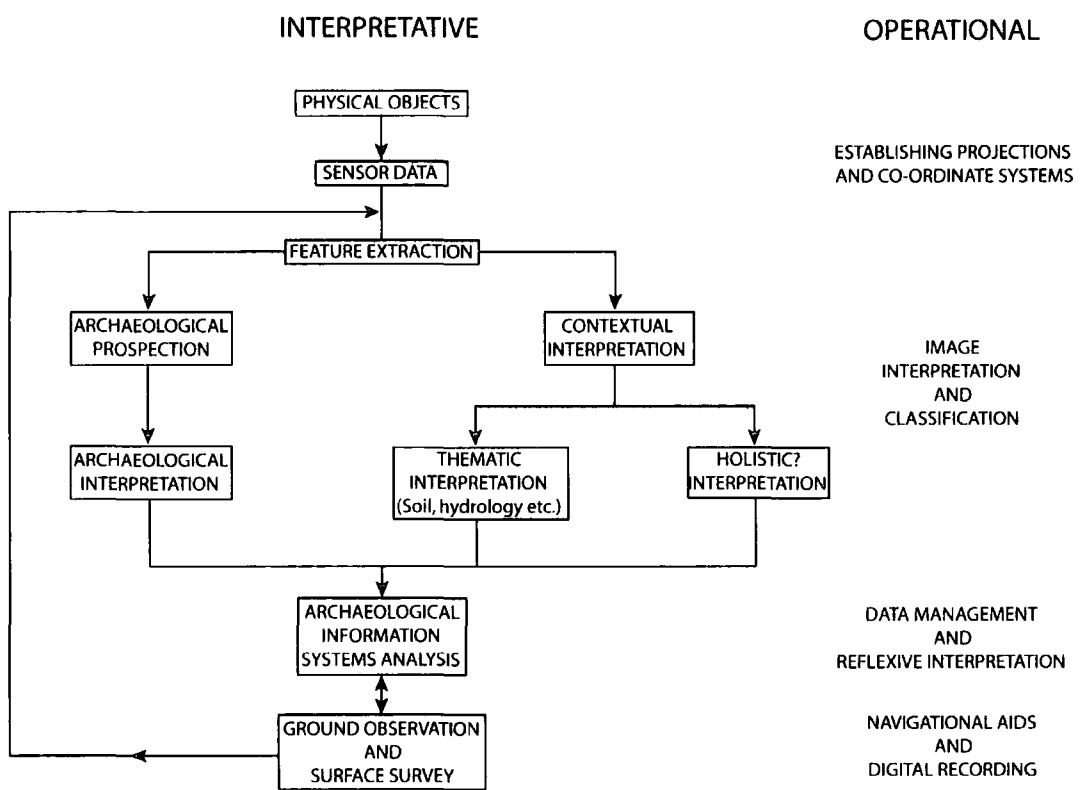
INTERPRETATIVE

OPERATIONAL

PHYSICAL OBJECTS

SENSOR DATA

ESTABLISHING PROJECTIONS AND CO-ORDINATE SYSTEMS

FEATURE EXTRACTION

ARCHAEOLOGICAL PROSPECTION

CONTEXTUAL INTERPRETATION

IMAGE INTERPRETATION AND CLASSIFICATION

ARCHAEOLOGICAL INTERPRETATION

THEMATIC INTERPRETATION (Soil, hydrology etc.)

HOLISTIC? INTERPRETATION

ARCHAEOLOGICAL INFORMATION SYSTEMS ANALYSIS

DATA MANAGEMENT AND REFLEXIVE INTERPRETATION

GROUND OBSERVATION AND SURFACE SURVEY

NAVIGATIONAL AIDS AND DIGITAL RECORDING